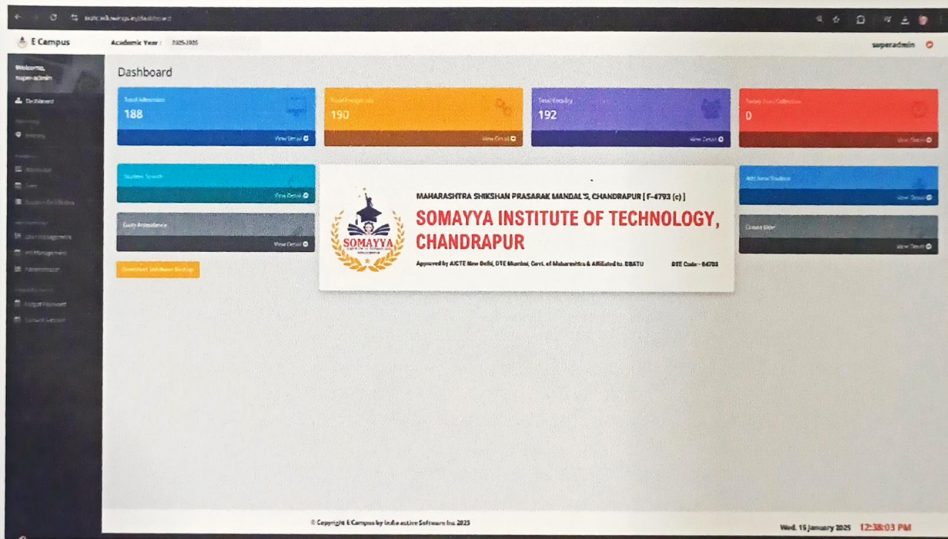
E Campus
Academic Year : 2025-2026
superadmin

Welcome, super-admin
Dashboard
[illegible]
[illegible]
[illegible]
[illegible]
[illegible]
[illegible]
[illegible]
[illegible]
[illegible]
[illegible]
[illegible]
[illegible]

Dashboard

Total Admission
188
View Detail

Total Enquiry
190
View Detail

Total Enquiry
192
View Detail

Today Fees Collection
0
View Detail

Student Search
View Detail

Daily Attendance
View Detail

Download Database Backup

MAHARASHTRA SHIKSHAN PRASARAK MANDAL'S, CHANDRAPUR [ F-4793 (c) ]
SOMAYYA INSTITUTE OF TECHNOLOGY, CHANDRAPUR
Approved by AICTE New Delhi, DTE Mumbai, Govt. of Maharashtra & Affiliated to DBATU
DTE Code - 04703
SOMAYYA

Add New Student
View Detail

Create User
View Detail

© Copyright E Campus by Indie active Software Inc 2025

Wed, 15 January 2025 12:38:03 PM